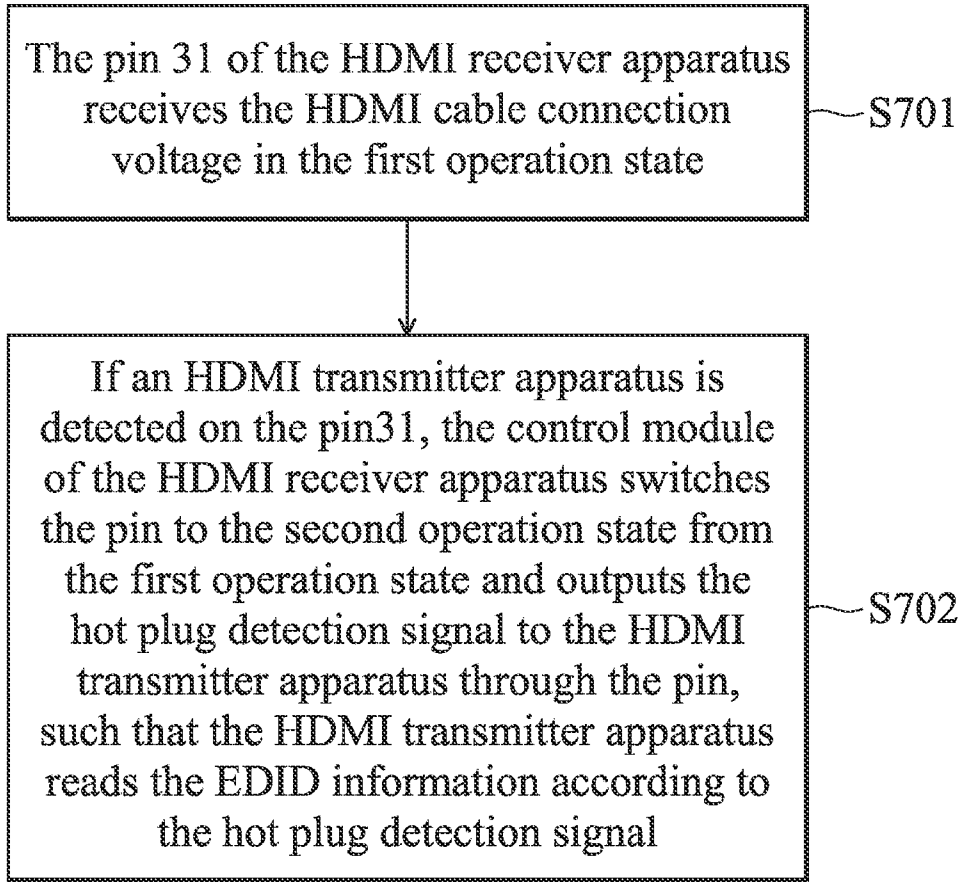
The pin 31 of the HDMI receiver apparatus receives the HDMI cable connection voltage in the first operation state

S701

If an HDMI transmitter apparatus is detected on the pin31, the control module of the HDMI receiver apparatus switches the pin to the second operation state from the first operation state and outputs the hot plug detection signal to the HDMI transmitter apparatus through the pin, such that the HDMI transmitter apparatus reads the EDID information according to the hot plug detection signal

S702